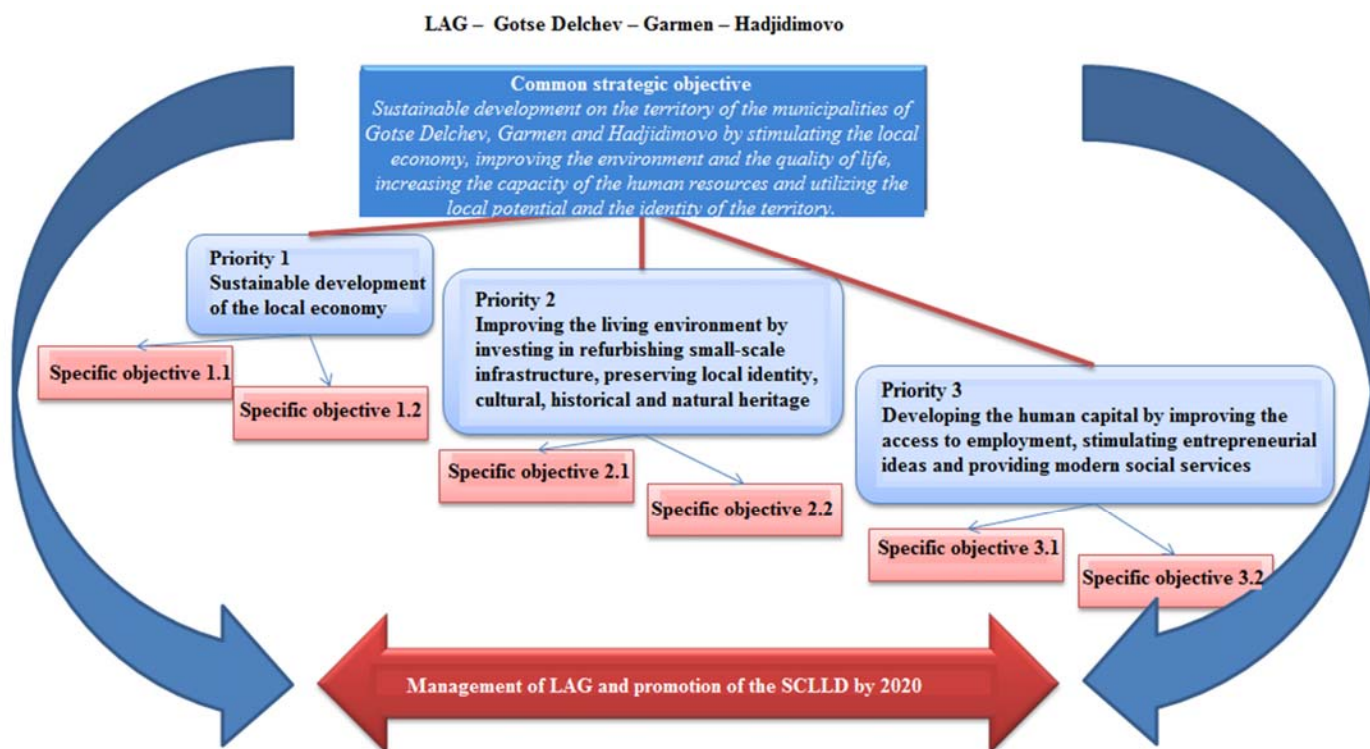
LAG – Gotse Delchev – Garmen – Hadjidimovo

Common strategic objective
Sustainable development on the territory of the municipalities of Gotse Delchev, Garmen and Hadjidimovo by stimulating the local economy, improving the environment and the quality of life, increasing the capacity of the human resources and utilizing the local potential and the identity of the territory.

Priority 1
Sustainable development of the local economy

Specific objective 1.1

Specific objective 1.2

Priority 2
Improving the living environment by investing in refurbishing small-scale infrastructure, preserving local identity, cultural, historical and natural heritage

Specific objective 2.1

Specific objective 2.2

Priority 3
Developing the human capital by improving the access to employment, stimulating entrepreneurial ideas and providing modern social services

Specific objective 3.1

Specific objective 3.2

Management of LAG and promotion of the SCLLD by 2020